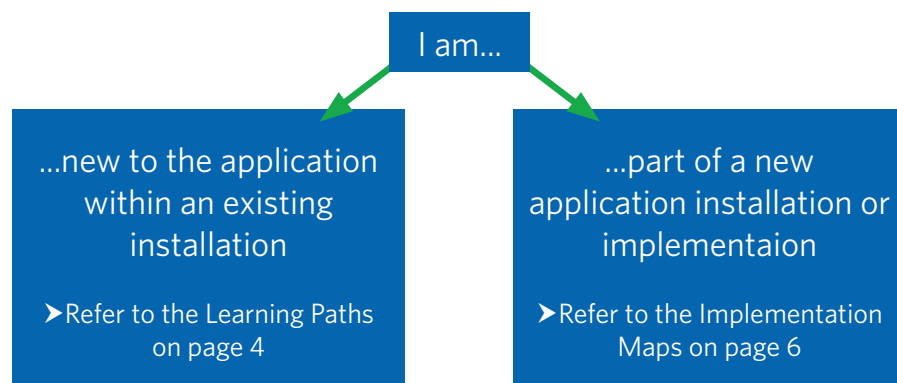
I am...

...new to the application within an existing installation

➤Refer to the Learning Paths on page 4

...part of a new application installation or implementaion

➤Refer to the Implementation Maps on page 6